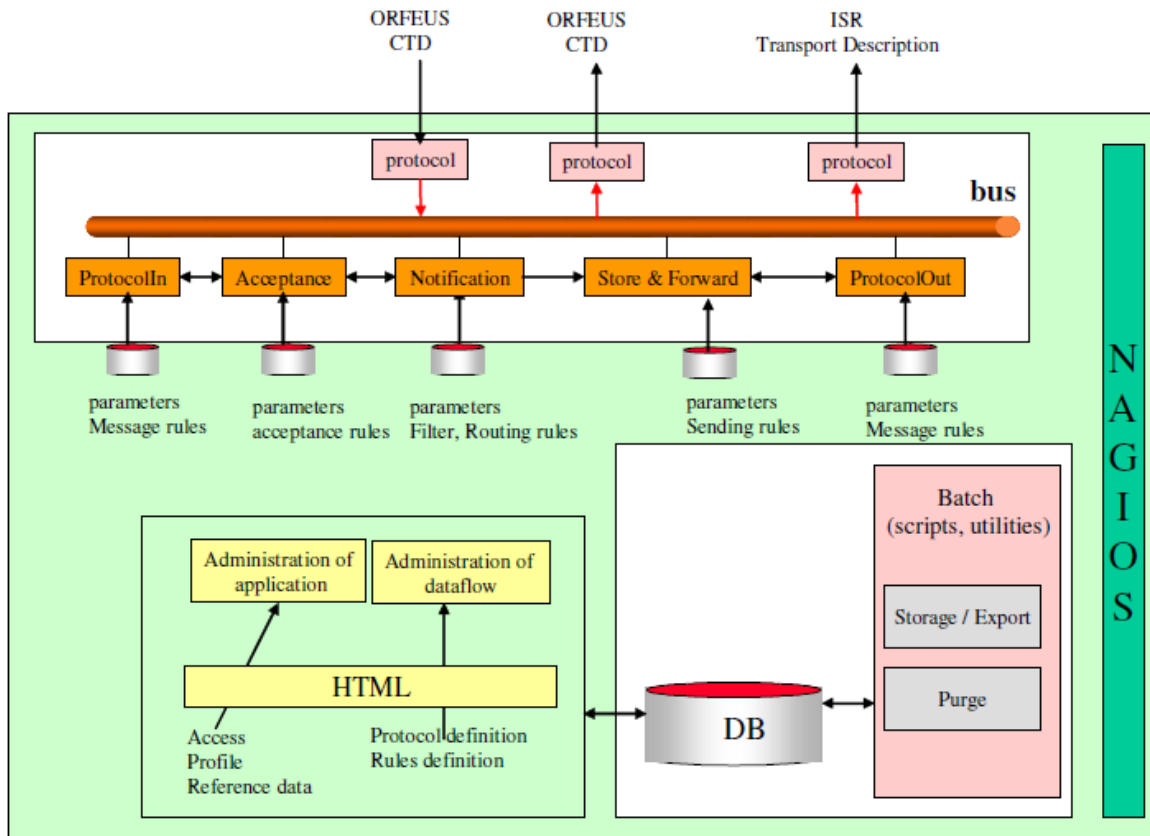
ORFEUS
CTD

ORFEUS
CTD

ISR
Transport Description

protocol

protocol

protocol

bus

ProtocolIn

Acceptance

Notification

Store & Forward

ProtocolOut

parameters
Message rules

parameters
acceptance rules

parameters
Filter, Routing rules

parameters
Sending rules

parameters
Message rules

N
A
G
I
O
S

Batch
(scripts, utilities)

Storage / Export

Purge

Administration of application

Administration of dataflow

HTML

Access
Profile
Reference data

Protocol definition
Rules definition

DB